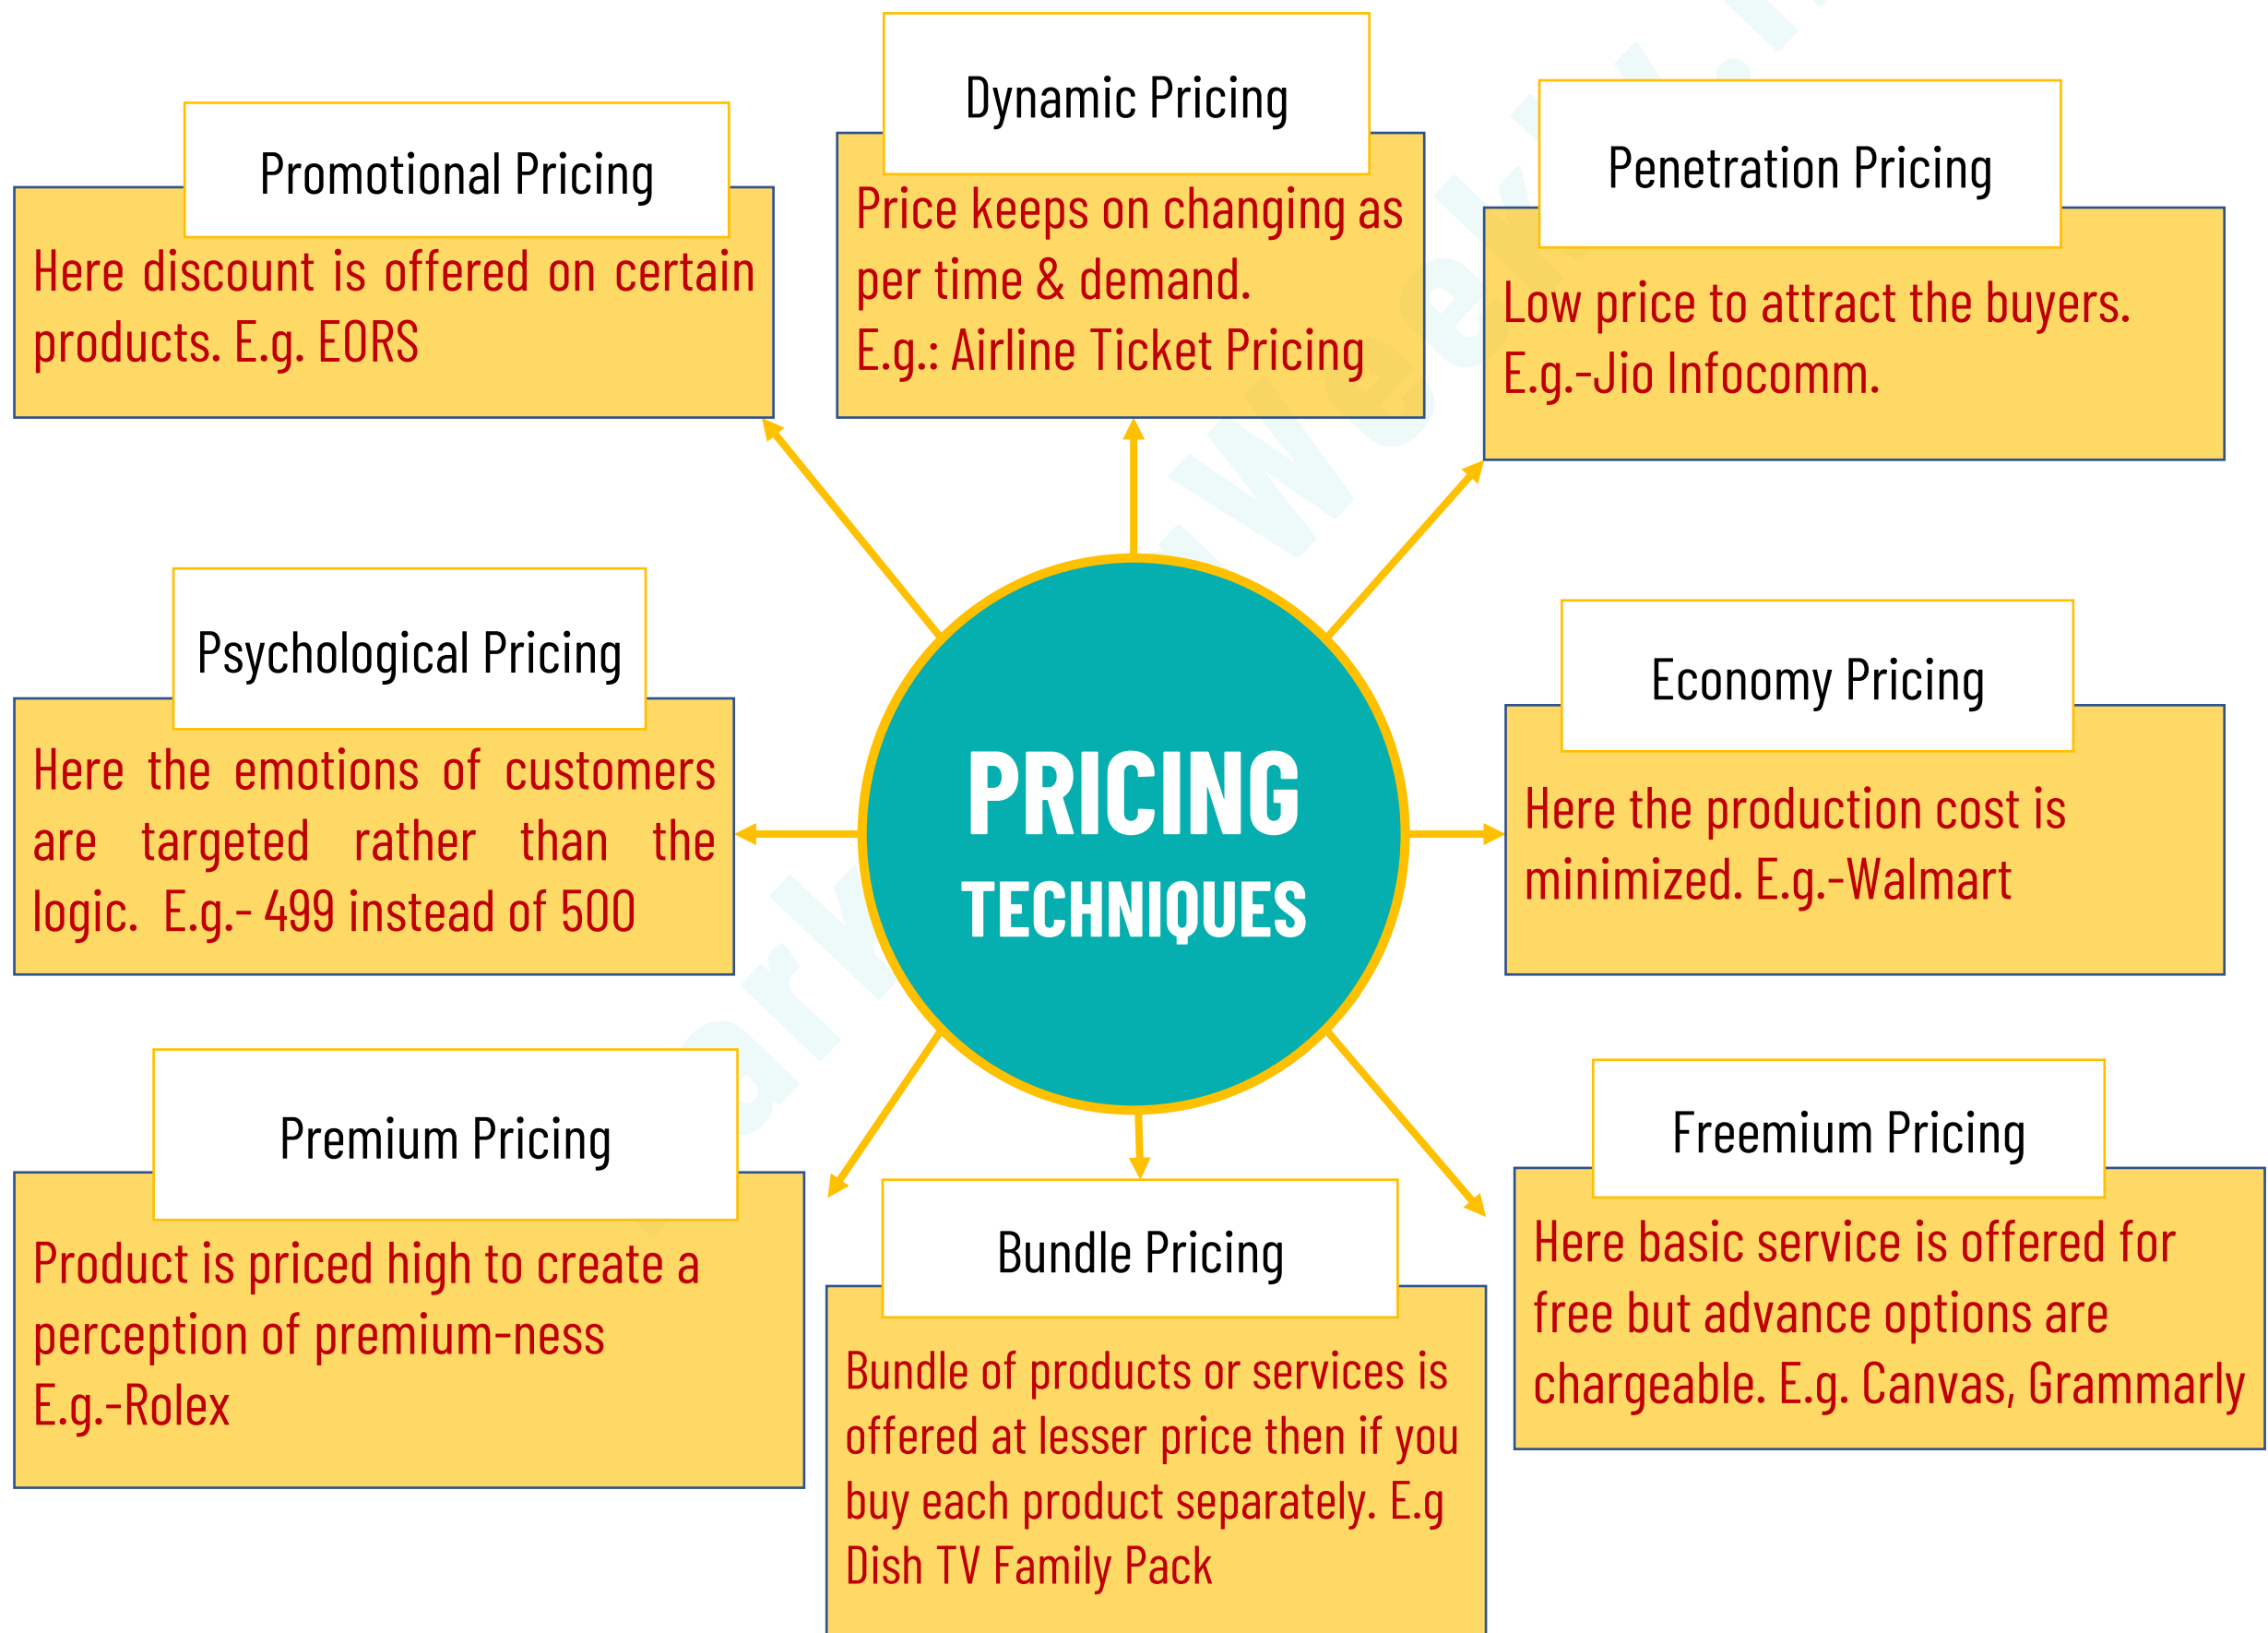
PRICING TECHNIQUES

Promotional Pricing
Here discount is offered on certain products. E.g. EORS

Dynamic Pricing
Price keeps on changing as per time & demand.
E.g.: Airline Ticket Pricing

Penetration Pricing
Low price to attract the buyers.
E.g.-Jio Infocomm.

Psychological Pricing
Here the emotions of customers are targeted rather than the logic. E.g.- 499 instead of 500

Economy Pricing
Here the production cost is minimized. E.g.-Walmart

Premium Pricing
Product is priced high to create a perception of premium-ness
E.g.-Rolex

Bundle Pricing
Bundle of products or services is offered at lesser price then if you buy each product separately. E.g Dish TV Family Pack

Freemium Pricing
Here basic service is offered for free but advance options are chargeable. E.g. Canvas, Grammarly